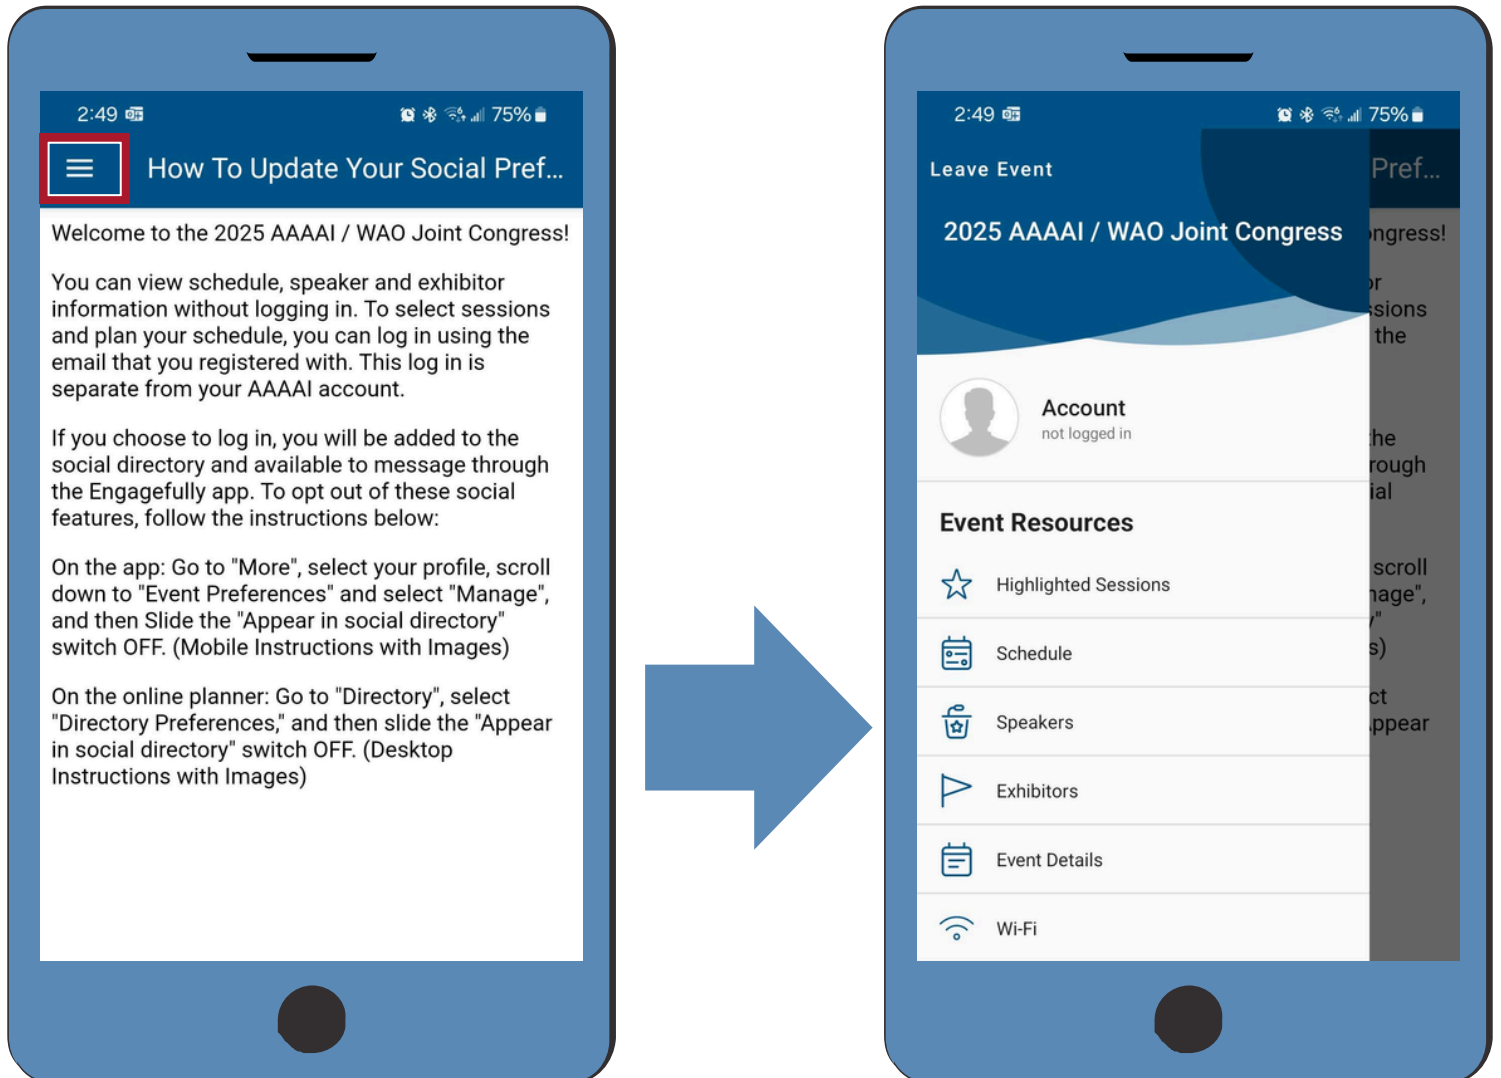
2:49

75%

How To Update Your Social Pref...

Welcome to the 2025 AAAAI / WAO Joint Congress!

You can view schedule, speaker and exhibitor information without logging in. To select sessions and plan your schedule, you can log in using the email that you registered with. This log in is separate from your AAAAI account.

If you choose to log in, you will be added to the social directory and available to message through the Engagefully app. To opt out of these social features, follow the instructions below:

On the app: Go to "More", select your profile, scroll down to "Event Preferences" and select "Manage", and then Slide the "Appear in social directory" switch OFF. (Mobile Instructions with Images)

On the online planner: Go to "Directory", select "Directory Preferences," and then slide the "Appear in social directory" switch OFF. (Desktop Instructions with Images)

2:49

75%

Leave Event

Pref...

2025 AAAAI / WAO Joint Congress

ngress!

Account
not logged in

Event Resources

Highlighted Sessions

Schedule

Speakers

Exhibitors

Event Details

Wi-Fi